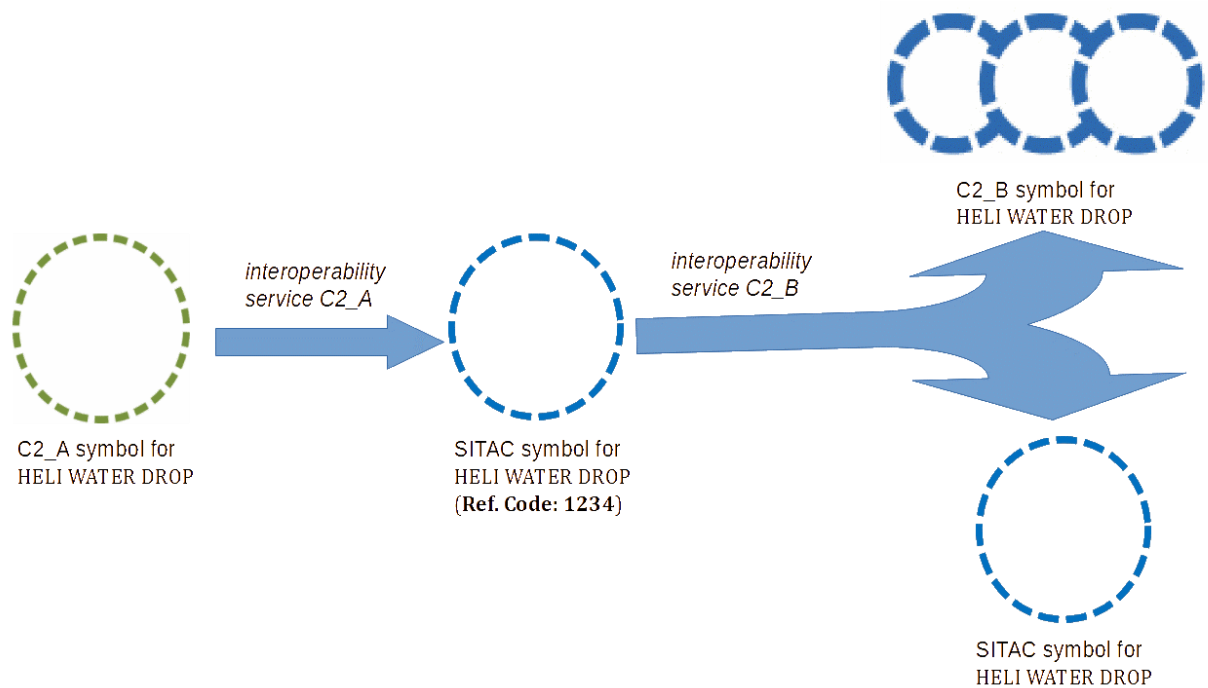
C2_B symbol for
HELI WATER DROP

C2_A symbol for
HELI WATER DROP

*interoperability service C2_A*

SITAC symbol for
HELI WATER DROP
(**Ref. Code: 1234**)

*interoperability service C2_B*

SITAC symbol for
HELI WATER DROP